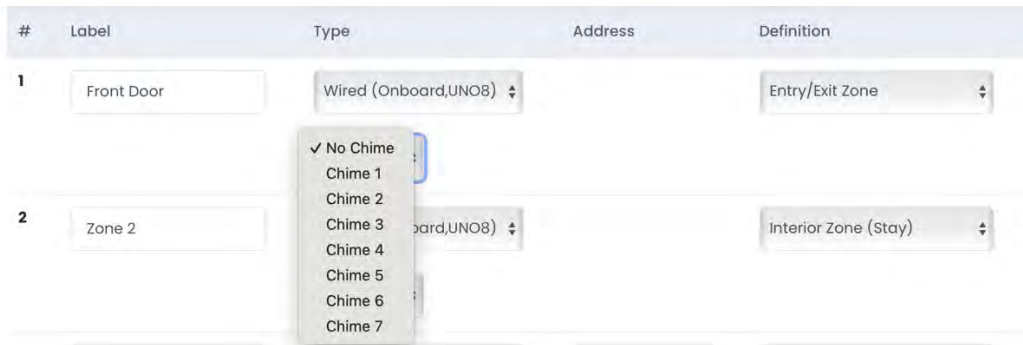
| # | Label | Type | Address | Definition |
|---|---|---|---|---|
| 1 | Front Door | Wired (Onboard,UNO8) | | Entry/Exit Zone |
| 2 | Zone 2 | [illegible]oard,UNO8) | | Interior Zone (Stay) |

✓ No Chime
Chime 1
Chime 2
Chime 3
Chime 4
Chime 5
Chime 6
Chime 7